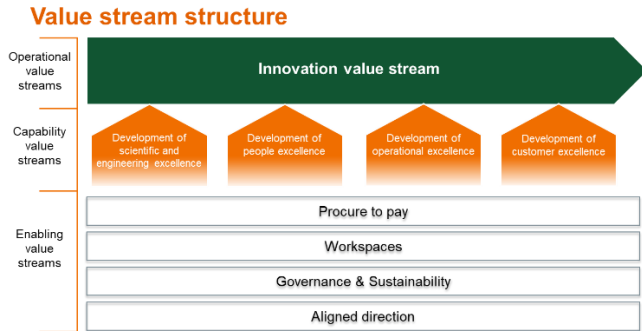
Value stream structure

Operational value streams

Innovation value stream

Capability value streams

Development of scientific and engineering excellence

Development of people excellence

Development of operational excellence

Development of customer excellence

Enabling value streams

Procure to pay

Workspaces

Governance & Sustainability

Aligned direction